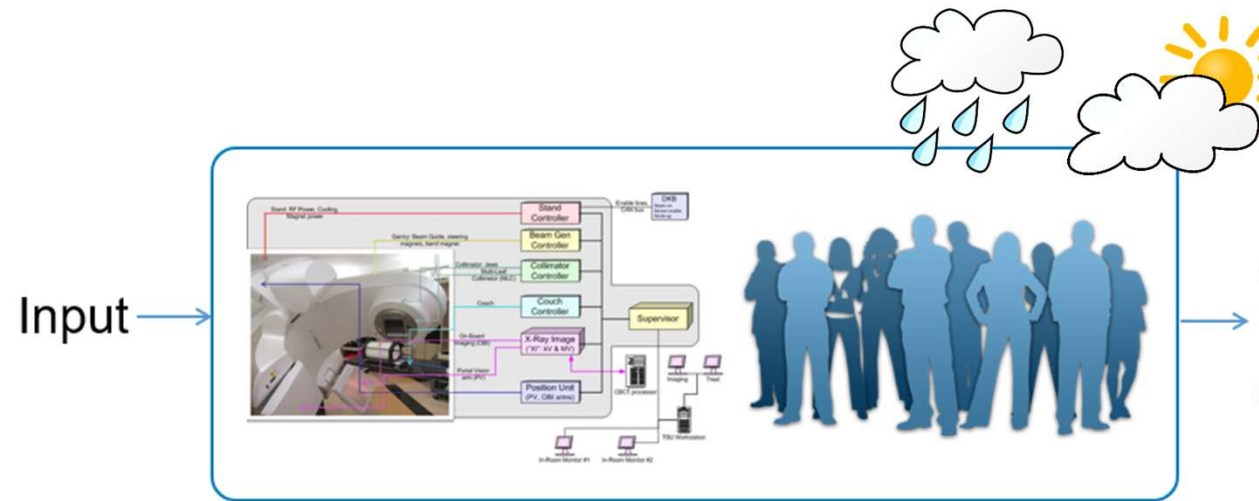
Input

Stand RF Power, Cooling
Magnet power

Stand Controller

Enable lines, CAN bus

DKB

Gantry, Beam Guide, steering magnets, bend magnet

Beam Gen Controller

Collimator Jaws
Multi-Leaf Collimator (MLC)

Collimator Controller

Couch

Couch Controller

Supervisor

On-Board Imaging (OBI)

X-Ray Image ("Xi" kV & MV)

Portal Vision arm (PV)

Position Unit (PV, OBI arms)

CBCT processor

Imaging

Treat

TSU Workstation

In-Room Monitor #1

In-Room Monitor #2